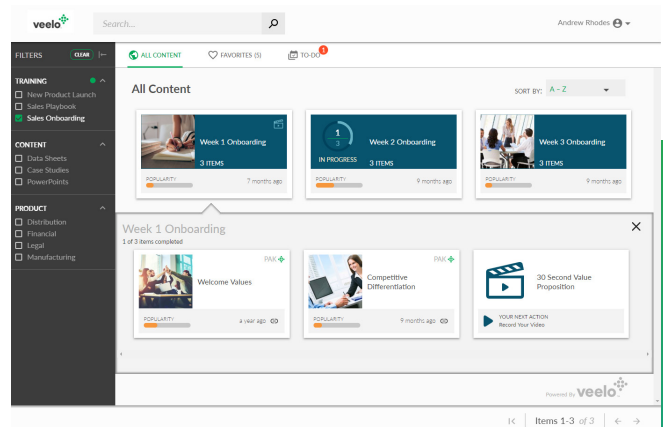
veelo

Search...

Andrew Rhodes

FILTERS CLEAR

TRAINING
New Product Launch
Sales Playbook
Sales Onboarding

CONTENT
Data Sheets
Case Studies
PowerPoints

PRODUCT
Distribution
Financial
Legal
Manufacturing

ALL CONTENT FAVORITES (5) TO-DO 1

All Content

SORT BY: A - Z

Week 1 Onboarding
3 ITEMS
POPULARITY 7 months ago

1/3
IN PROGRESS
Week 2 Onboarding
3 ITEMS
POPULARITY 9 months ago

Week 3 Onboarding
3 ITEMS
POPULARITY 9 months ago

Week 1 Onboarding
1 of 3 items completed

PAK
Welcome Values
POPULARITY a year ago

PAK
Competitive Differentiation
POPULARITY 9 months ago

30 Second Value Proposition
YOUR NEXT ACTION
Record Your Video

Powered by veelo

Items 1-3 of 3